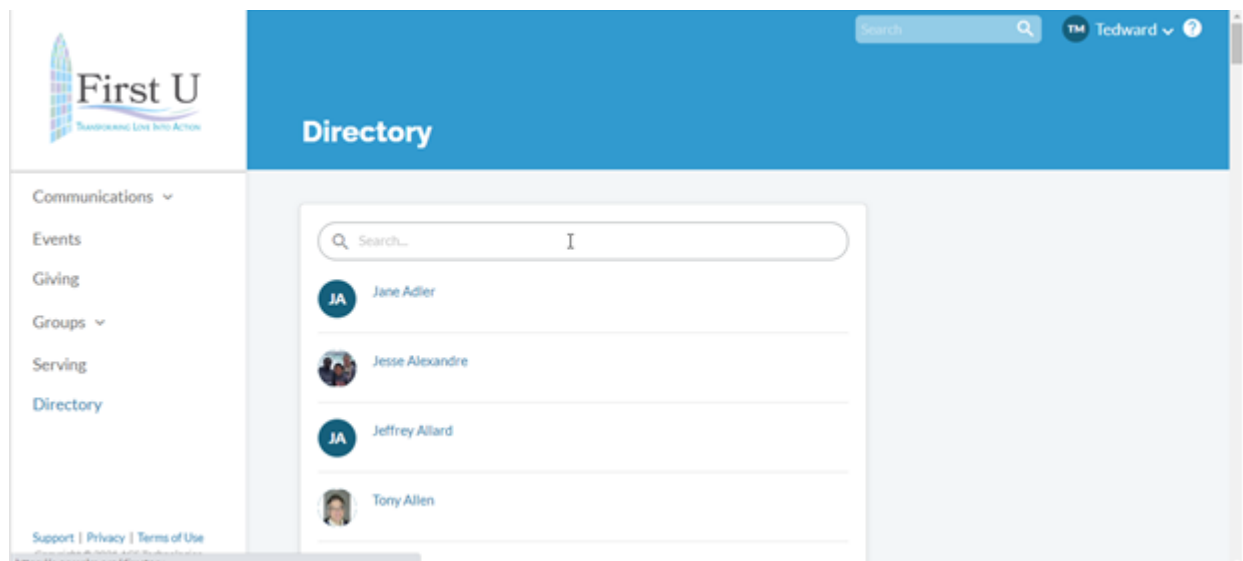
First U
Transforming Love Into Action

Search
TM Tedward ?

Directory

Communications
Events
Giving
Groups
Serving
Directory

Search...

JA Jane Adler

Jesse Alexandre

JA Jeffrey Allard

Tony Allen

Support | Privacy | Terms of Use
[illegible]